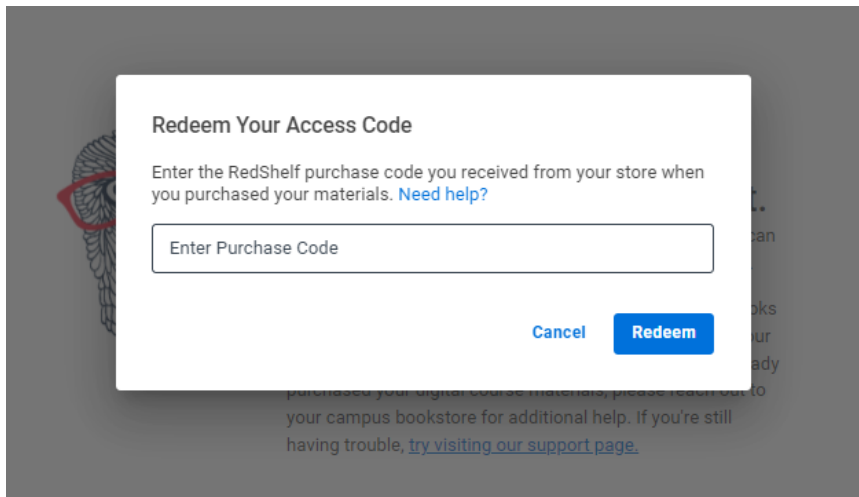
Redeem Your Access Code

Enter the RedShelf purchase code you received from your store when you purchased your materials. Need help?

Enter Purchase Code

Cancel Redeem

t.
can

oks
ur
ady
purchased your digital course materials, please reach out to your campus bookstore for additional help. If you're still having trouble, try visiting our support page.